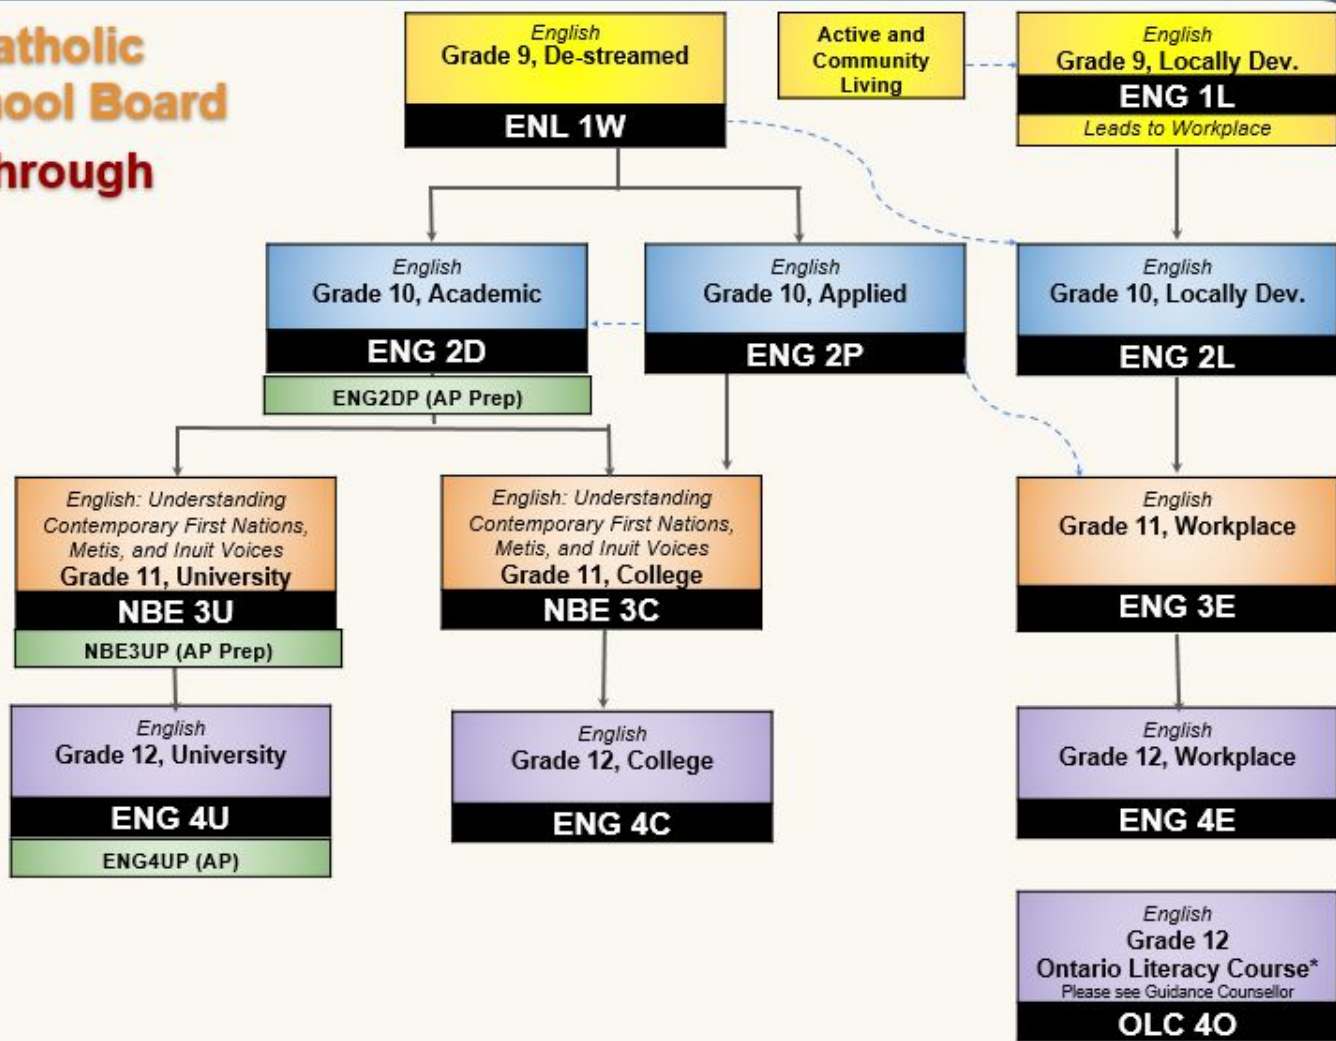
atholic
ool Board
hrough

English
Grade 9, De-streamed
ENL 1W

Active and Community Living

English
Grade 9, Locally Dev.
ENG 1L
Leads to Workplace

English
Grade 10, Academic
ENG 2D
ENG2DP (AP Prep)

English
Grade 10, Applied
ENG 2P

English
Grade 10, Locally Dev.
ENG 2L

English: Understanding Contemporary First Nations, Metis, and Inuit Voices
Grade 11, University
NBE 3U
NBE3UP (AP Prep)

English: Understanding Contemporary First Nations, Metis, and Inuit Voices
Grade 11, College
NBE 3C

English
Grade 11, Workplace
ENG 3E

English
Grade 12, University
ENG 4U
ENG4UP (AP)

English
Grade 12, College
ENG 4C

English
Grade 12, Workplace
ENG 4E

English
Grade 12
Ontario Literacy Course*
Please see Guidance Counsellor
OLC 4O